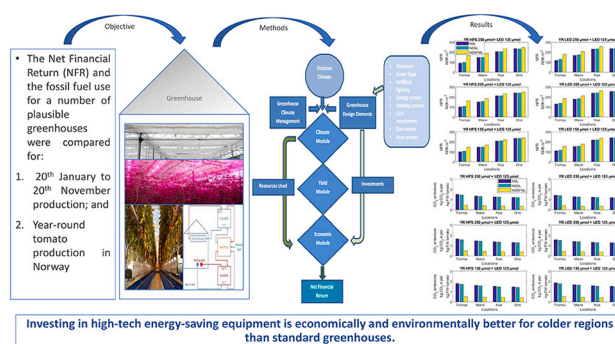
Objective

Methods

Results

• The Net Financial Return (NFR) and the fossil fuel use for a number of plausible greenhouses were compared for:

1. 20th January to 20th November production; and

2. Year-round tomato production in Norway

Greenhouse

Outdoor Climate

Greenhouse Climate Management

Greenhouse Design Elements

Climate Module

Resources Used

Yield Module

Investments

Economic Module

Net Financial Return

• Structure
• Cover Type
• Artificial lighting
• Energy screen
• Heating system
• CO2 enrichment
• Dry screen
• Heat pumps

YR HPS 200 μmol + LED 125 μmol

YR LED 200 μmol + LED 125 μmol

YR HPS 200 μmol + LED 125 μmol

YR LED 200 μmol + LED 125 μmol

YR HPS 150 μmol + LED 125 μmol

YR LED 150 μmol + LED 125 μmol

YR HPS 200 μmol + LED 125 μmol

YR HPS 200 μmol + LED 125 μmol

YR HPS 150 μmol + LED 125 μmol

Tromsø Mære Kise Oslo

Locations

NFR

$CO_2$ emissions

Investing in high-tech energy-saving equipment is economically and environmentally better for colder regions than standard greenhouses.